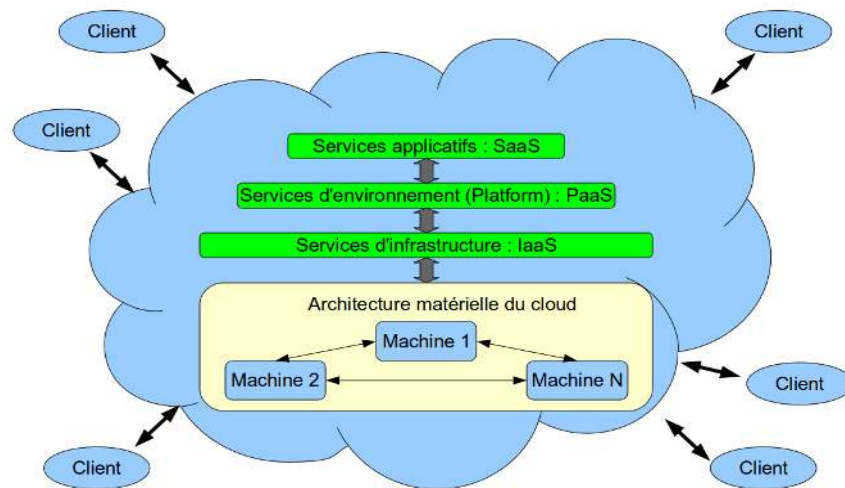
Client

Client

Client

Services applicatifs : SaaS

Services d'environnement (Platform) : PaaS

Services d'infrastructure : IaaS

Architecture matérielle du cloud

Machine 1

Machine 2

Machine N

Client

Client

Client